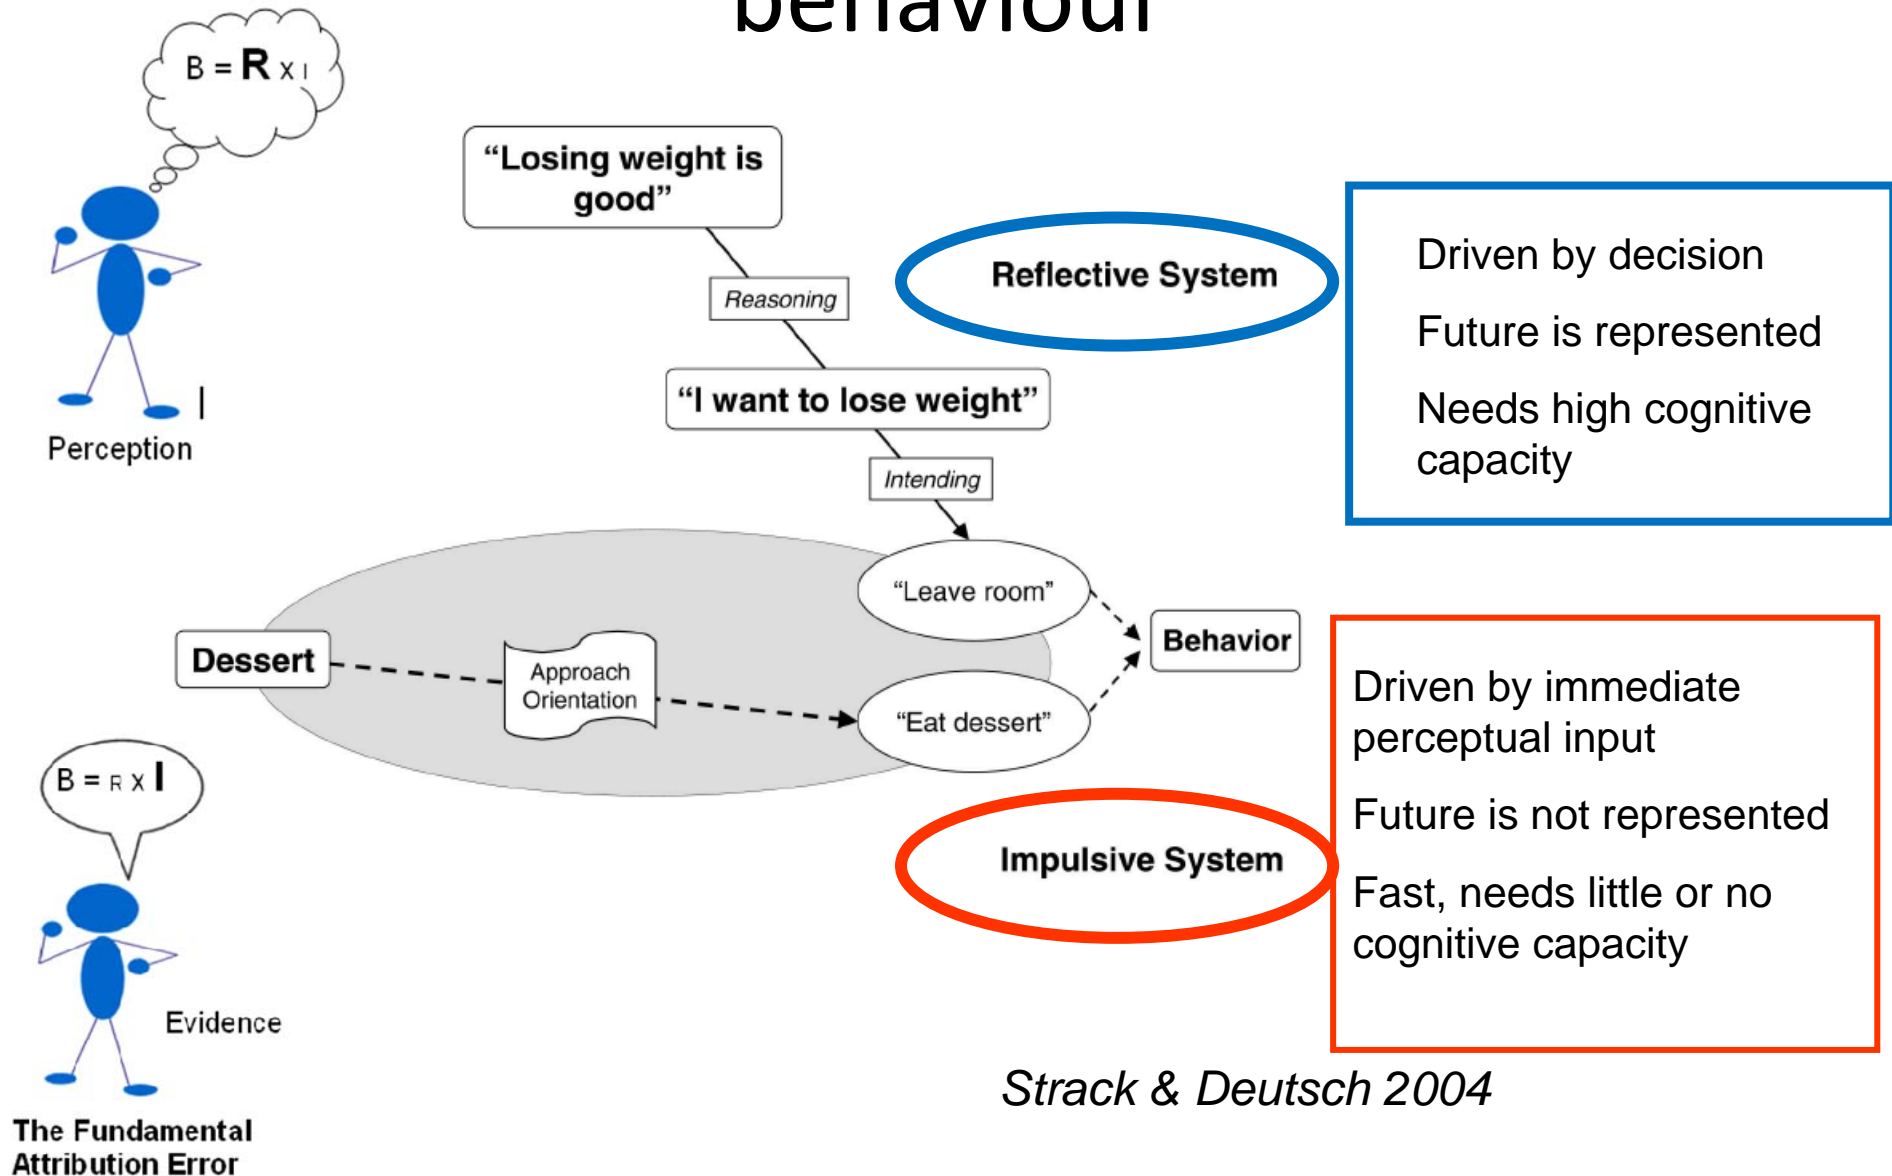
behaviour

B = R x I

Perception

"Losing weight is good"

Reasoning

"I want to lose weight"

Intending

Reflective System

Driven by decision

Future is represented

Needs high cognitive capacity

"Leave room"

Dessert

Approach Orientation

"Eat dessert"

Behavior

Driven by immediate perceptual input

Future is not represented

Fast, needs little or no cognitive capacity

B = R x I

Impulsive System

Evidence

The Fundamental Attribution Error

Strack & Deutsch 2004